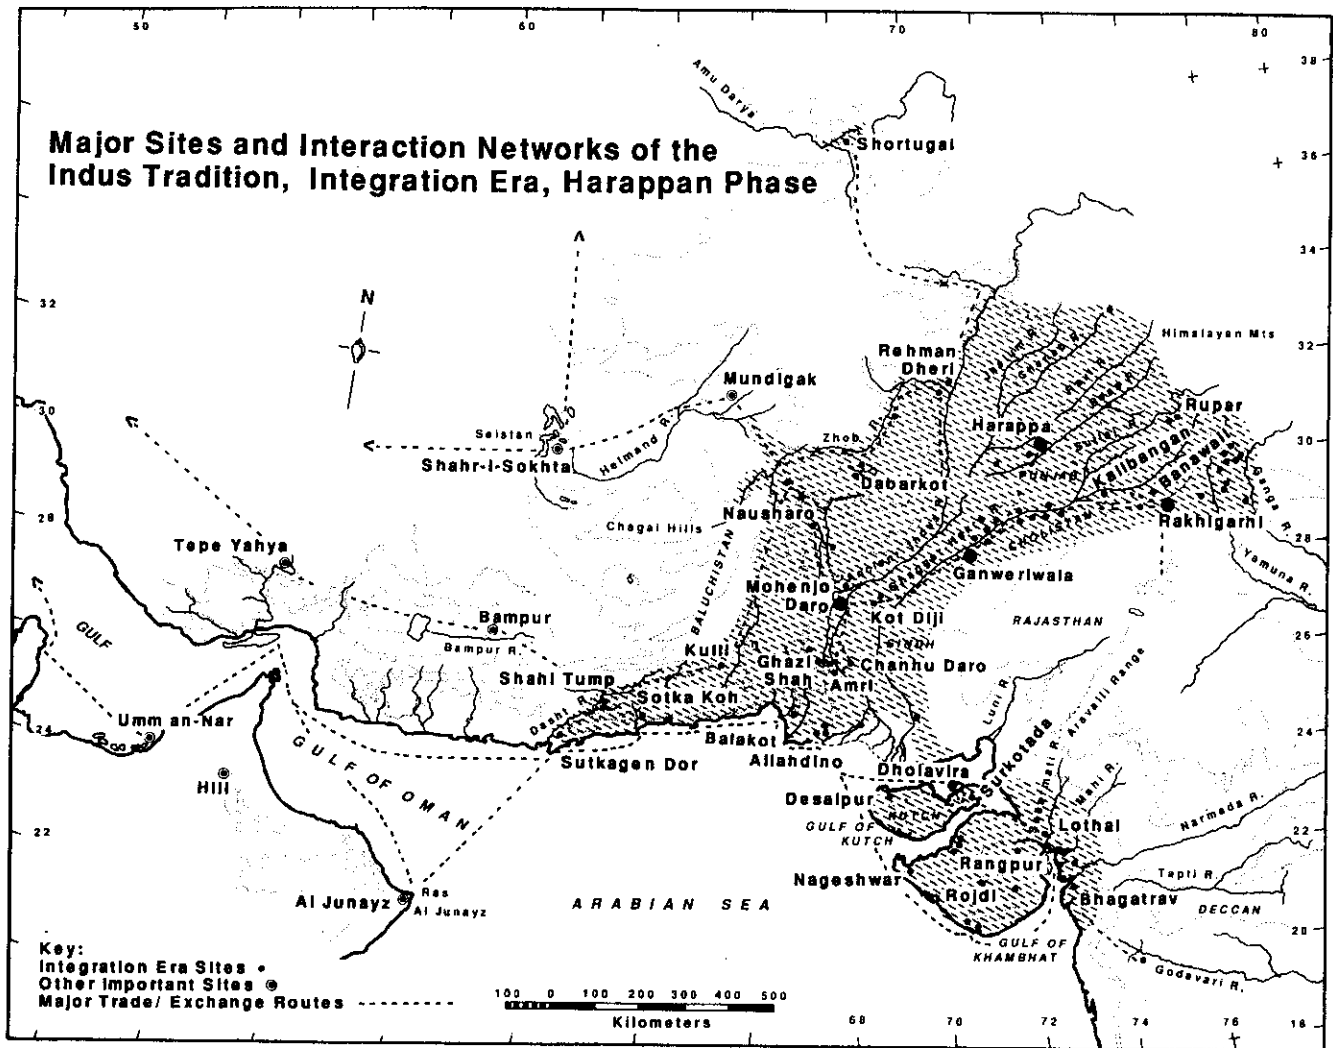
50
60
70
80
38
36
34
32
30
28
26
24
22
20
18

Major Sites and Interaction Networks of the Indus Tradition, Integration Era, Harappan Phase

Amu Darya
Shortugai
N
Himalayan Mts
Rehman Dheri
Mundigak
Harappa
Rupar
Seistan
Helmand R.
Zhob
Shahr-i-Sokhta
Dabarkot
Kalibangan
Banawali
Rakhigarhi
Chagai Hills
Nausharo
BALUCHISTAN
Ganweriwala
Tepe Yahya
Yamuna R.
Ganga R.
Mohenjo Daro
Kot Diji
RAJASTHAN
Bampur
Bampur R.
SINDH
GULF
Kulli
Ghazi Shah
Chanhu Daro
Shahi Tump
Sotka Koh
Amri
Aravalli Range
Luni R.
Umm an-Nar
Dasht R.
Balakot
Allahdino
GULF OF OMAN
Sutkagen Dor
Dholavira
Surkotada
Hili
Desalpur
Mahi R.
Narmada R.
GULF OF KUTCH
KUTCH
Lothal
Rangpur
Tapti R.
Nageshwar
Rojdi
Al Junayz
Ras Al Junayz
ARABIAN SEA
Bhagatrav
DECCAN
GULF OF KHAMBHAT
Godavari R.

Key:
Integration Era Sites •
Other Important Sites ◉
Major Trade/ Exchange Routes --------

100 0 100 200 300 400 500
Kilometers

68
70
72
74
76